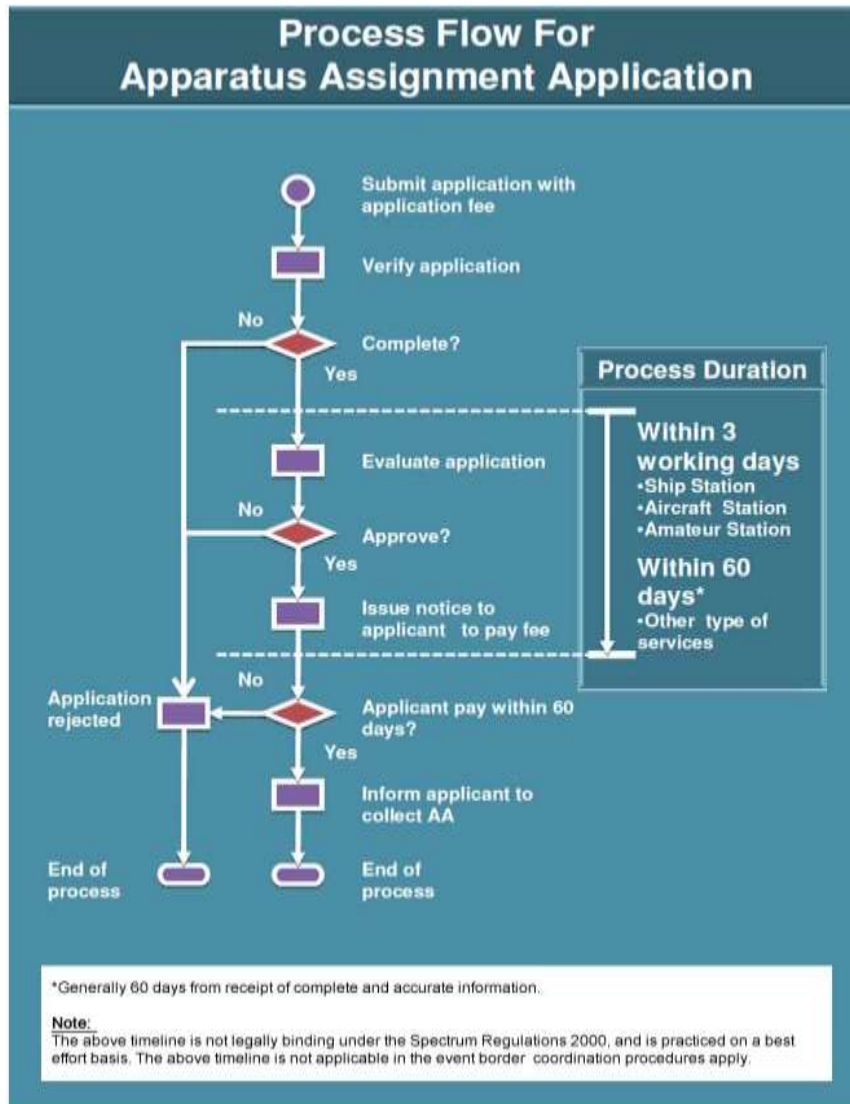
Process Flow For
Apparatus Assignment Application

Submit application with application fee

Verify application

No

Complete?

Yes

Process Duration

Within 3 working days
•Ship Station
•Aircraft Station
•Amateur Station

Within 60 days*
•Other type of services

Evaluate application

No

Approve?

Yes

Issue notice to applicant to pay fee

No

Application rejected

Applicant pay within 60 days?

Yes

Inform applicant to collect AA

End of process

End of process

*Generally 60 days from receipt of complete and accurate information.

Note:
The above timeline is not legally binding under the Spectrum Regulations 2000, and is practiced on a best effort basis. The above timeline is not applicable in the event border coordination procedures apply.